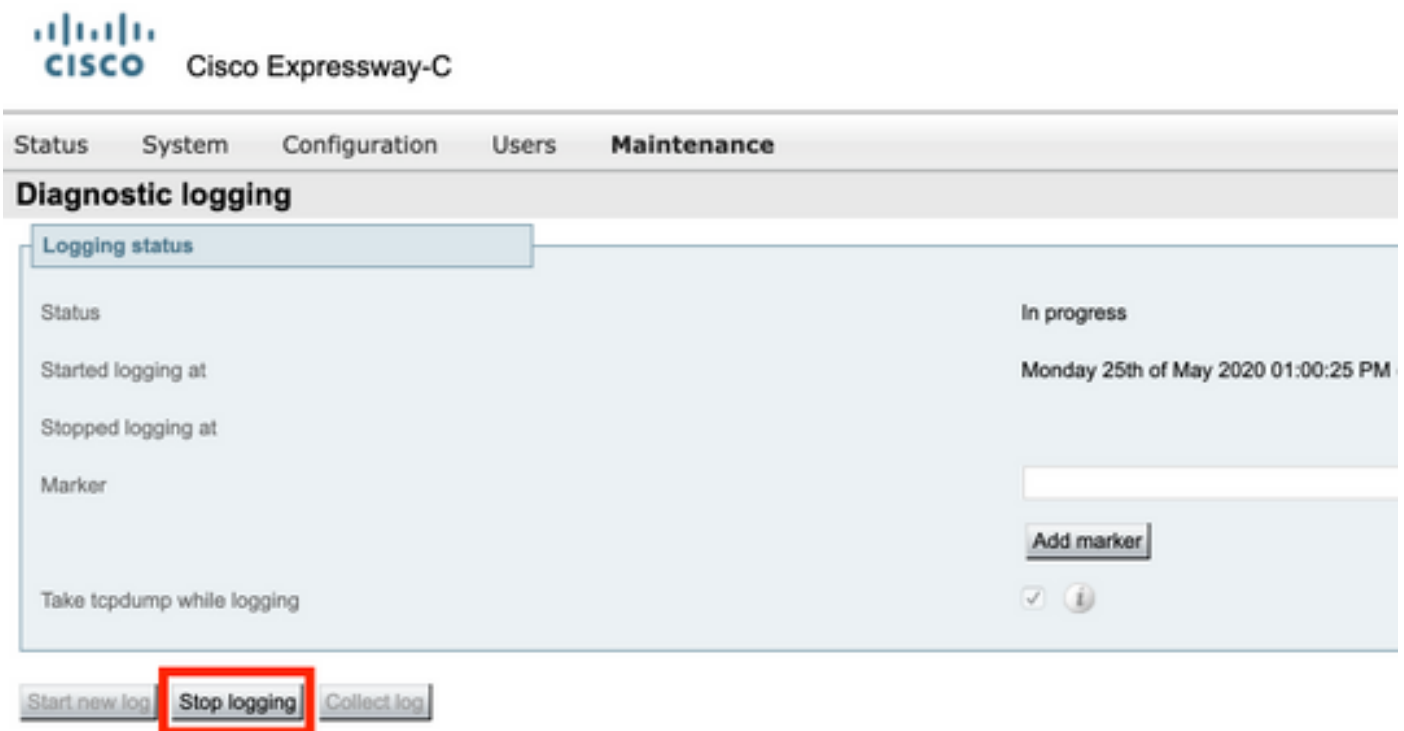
cisco Cisco Expressway-C

Status System Configuration Users Maintenance

Diagnostic logging

Logging status

| | |
|---|---|
| Status | In progress |
| Started logging at | Monday 25th of May 2020 01:00:25 PM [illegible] |
| Stopped logging at | |
| Marker | |
| | Add marker |
| Take tcpdump while logging | ✓ i |

Start new log Stop logging Collect log